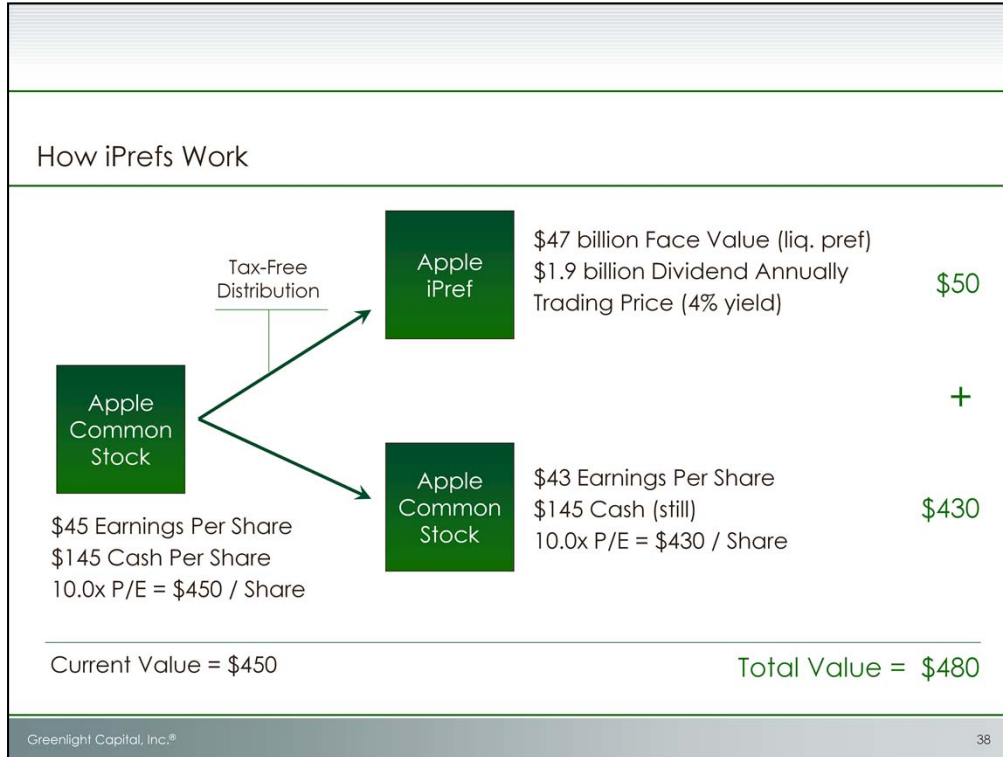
How iPrefs Work

Tax-Free Distribution

Apple Common Stock

$45 Earnings Per Share
$145 Cash Per Share
10.0x P/E = $450 / Share

Apple iPref

$47 billion Face Value (liq. pref)
$1.9 billion Dividend Annually
Trading Price (4% yield)

$50

+

Apple Common Stock

$43 Earnings Per Share
$145 Cash (still)
10.0x P/E = $430 / Share

$430

Current Value = $450

Total Value = $480

Greenlight Capital, Inc.®

38